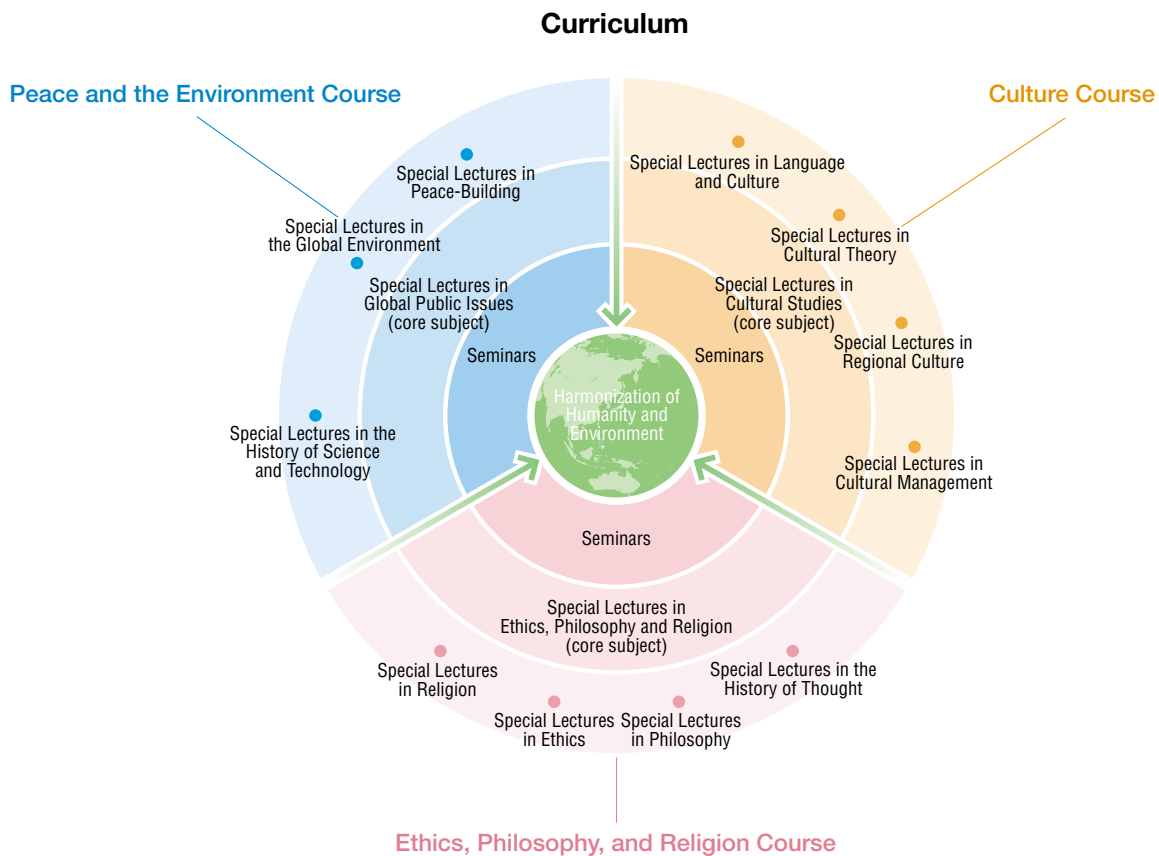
Curriculum

Peace and the Environment Course

Special Lectures in Peace-Building

Special Lectures in the Global Environment

Special Lectures in Global Public Issues (core subject)

Seminars

Special Lectures in the History of Science and Technology

Culture Course

Special Lectures in Language and Culture

Special Lectures in Cultural Theory

Special Lectures in Cultural Studies (core subject)

Seminars

Special Lectures in Regional Culture

Special Lectures in Cultural Management

Harmonization of Humanity and Environment

Seminars

Special Lectures in Ethics, Philosophy and Religion (core subject)

Special Lectures in Religion

Special Lectures in the History of Thought

Special Lectures in Ethics

Special Lectures in Philosophy

Ethics, Philosophy, and Religion Course